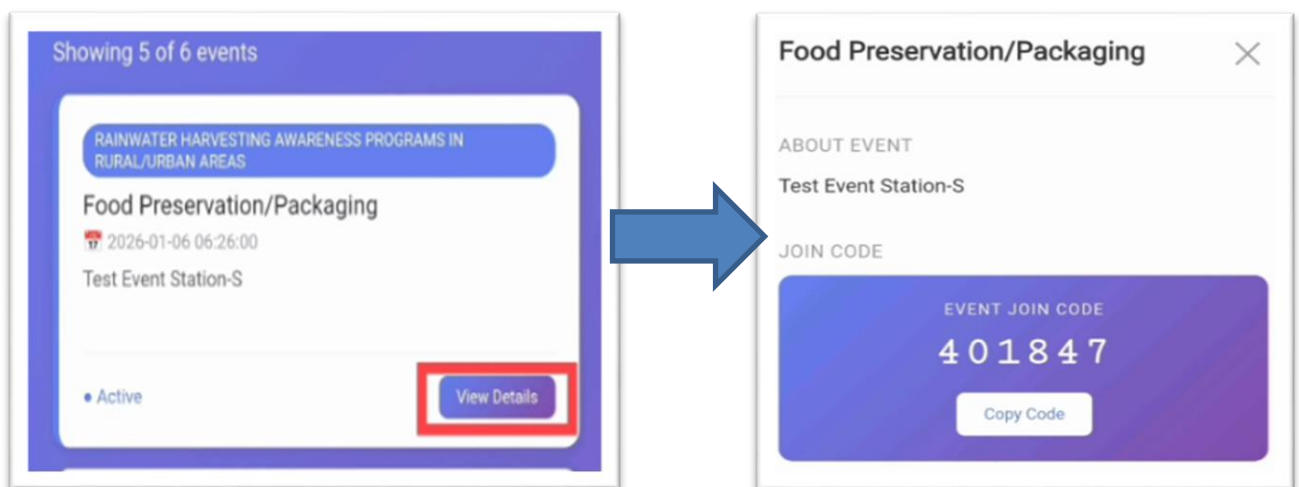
Showing 5 of 6 events

RAINWATER HARVESTING AWARENESS PROGRAMS IN RURAL/URBAN AREAS

Food Preservation/Packaging

2026-01-06 06:26:00

Test Event Station-S

• Active

View Details

Food Preservation/Packaging

×

ABOUT EVENT

Test Event Station-S

JOIN CODE

EVENT JOIN CODE

401847

Copy Code